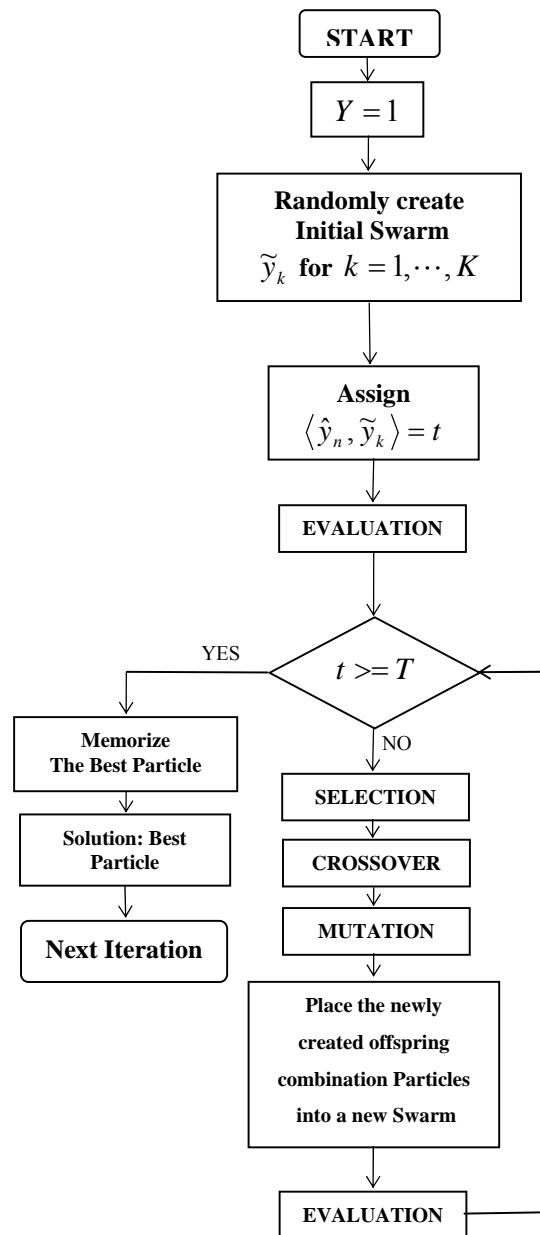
START

$Y = 1$

Randomly create Initial Swarm $\widetilde{y}_k$ for $k = 1, \cdots, K$

Assign $\langle \hat{y}_n, \widetilde{y}_k \rangle = t$

EVALUATION

$t >= T$

YES

NO

Memorize The Best Particle

Solution: Best Particle

Next Iteration

SELECTION

CROSSOVER

MUTATION

Place the newly created offspring combination Particles into a new Swarm

EVALUATION